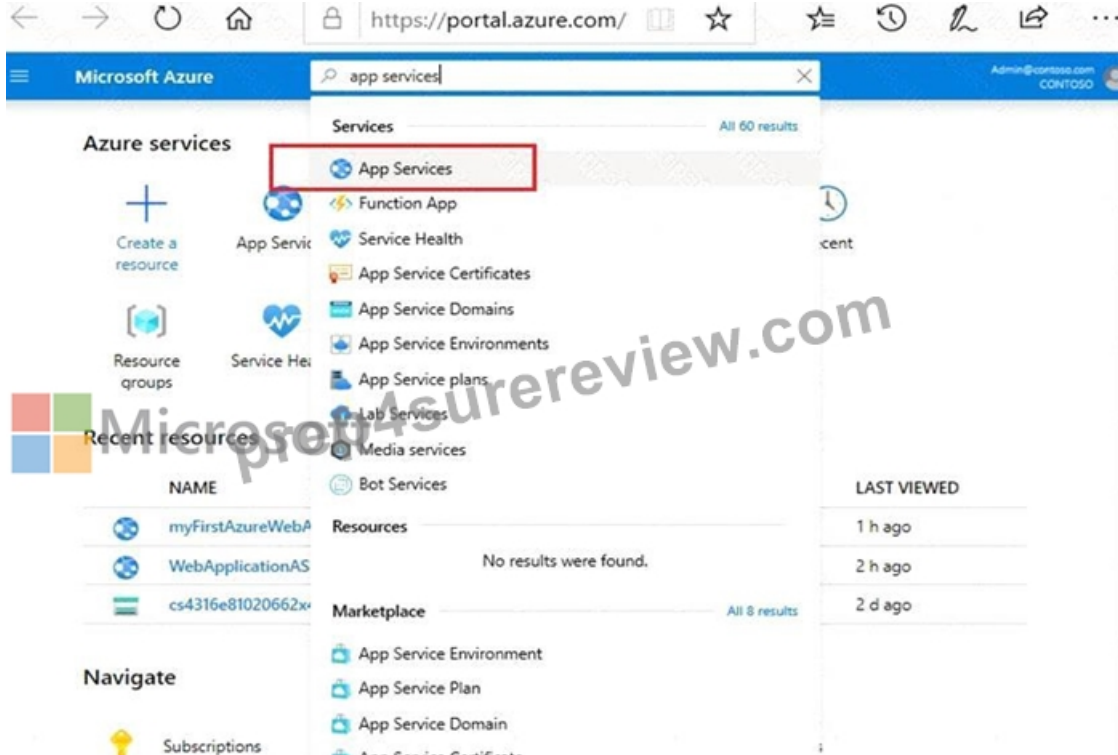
https://portal.azure.com/

Microsoft Azure

app services

Admin@contoso.com
CONTOSO

Azure services

Create a resource

App Servic

Resource groups

Service He

cent

Services

All 60 results

App Services

Function App

Service Health

App Service Certificates

App Service Domains

App Service Environments

App Service plans

Lab Services

Media services

Bot Services

Resources

No results were found.

Marketplace

All 8 results

App Service Environment

App Service Plan

App Service Domain

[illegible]

Microsoft

prep4surereview.com

Recent resources

NAME

LAST VIEWED

myFirstAzureWebA

1 h ago

WebApplicationAS

2 h ago

cs4316e81020662x

2 d ago

Navigate

Subscriptions